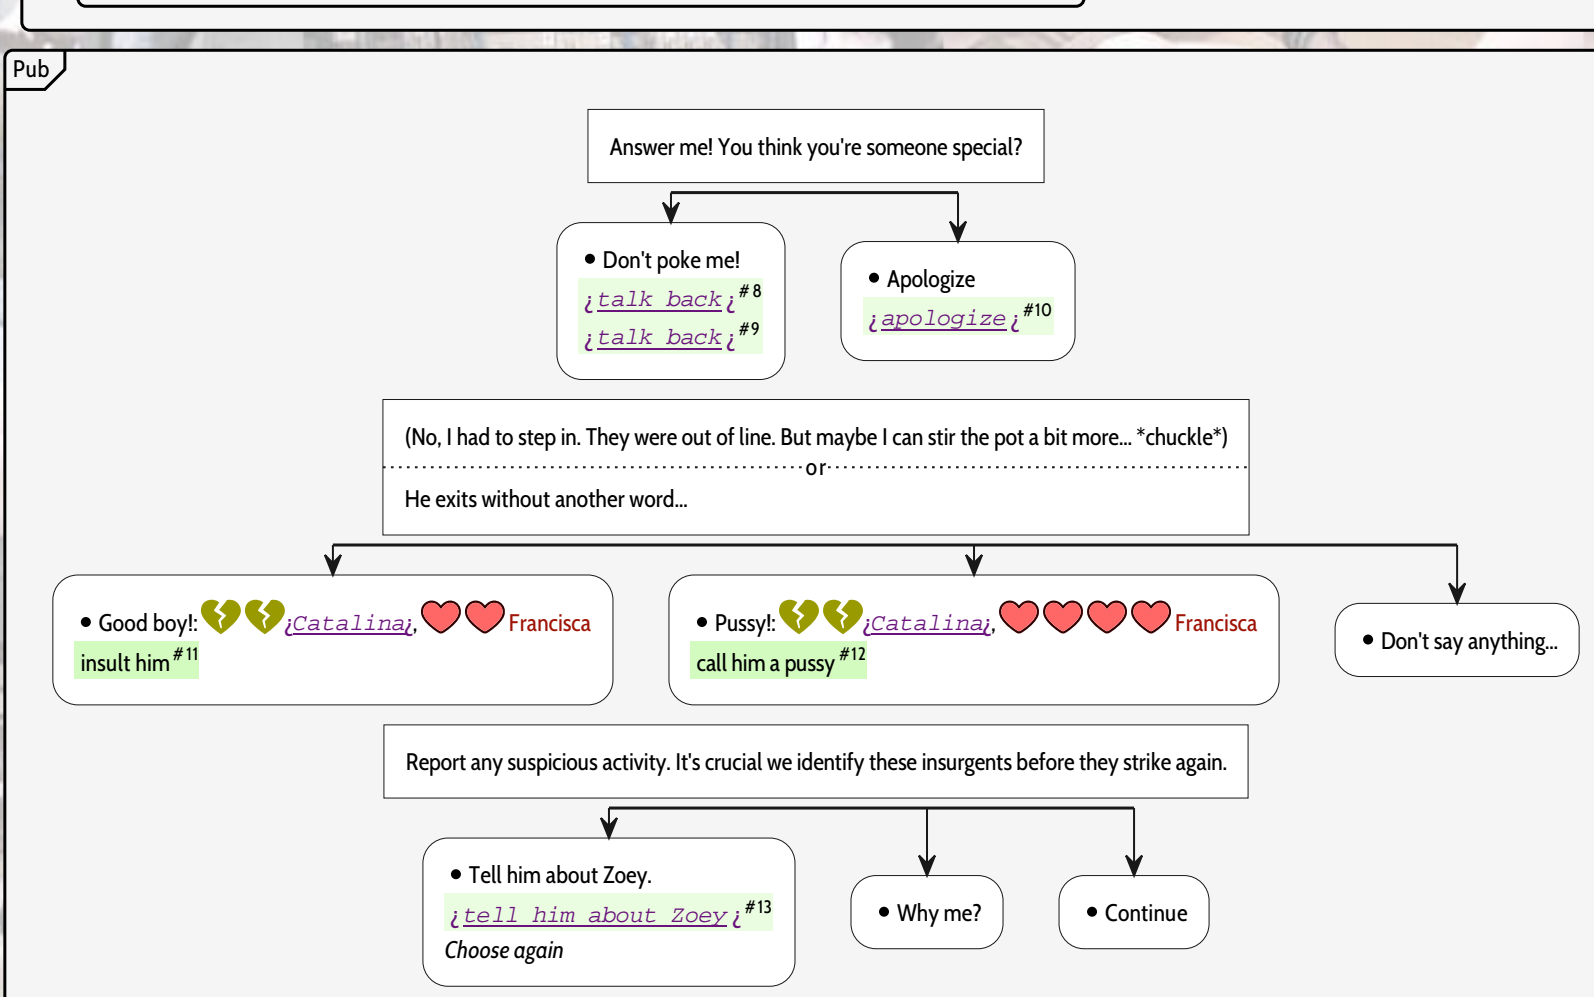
Pub

Answer me! You think you're someone special?

• Don't poke me!
¿talk back¿$^{\#8}$
¿talk back¿$^{\#9}$

• Apologize
¿apologize¿$^{\#10}$

(No, I had to step in. They were out of line. But maybe I can stir the pot a bit more... *chuckle*)
or
He exits without another word...

• Good boy!: ¿Catalina¿, Francisca
insult him$^{\#11}$

• Pussy!: ¿Catalina¿, Francisca
call him a pussy$^{\#12}$

• Don't say anything...

Report any suspicious activity. It's crucial we identify these insurgents before they strike again.

• Tell him about Zoey.
¿tell him about Zoey¿$^{\#13}$
Choose again

• Why me?

• Continue